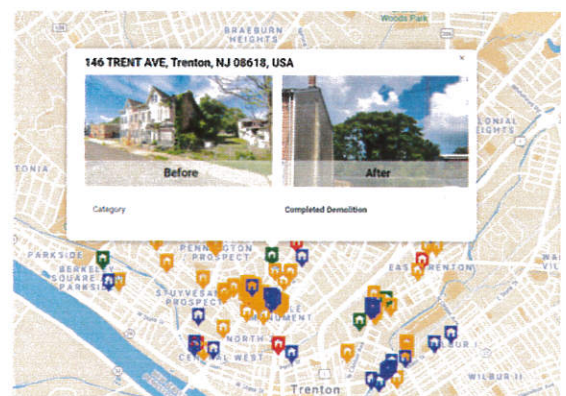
Woods Park
BRAEBURN HEIGHTS
146 TRENT AVE, Trenton, NJ 08618, USA
×
Before
After
Category
Completed Demolition
LONIAL HEIGHTS
TONIA
PENNINGTON PROSPECT
PARKSIDE
BERKELEY SQUARE PARKSIDE
EAST TRENTON
STUYVESANT PROSPECT
MONUMENT
NORTH
CENTRAL WEST
Trenton
WILBUR